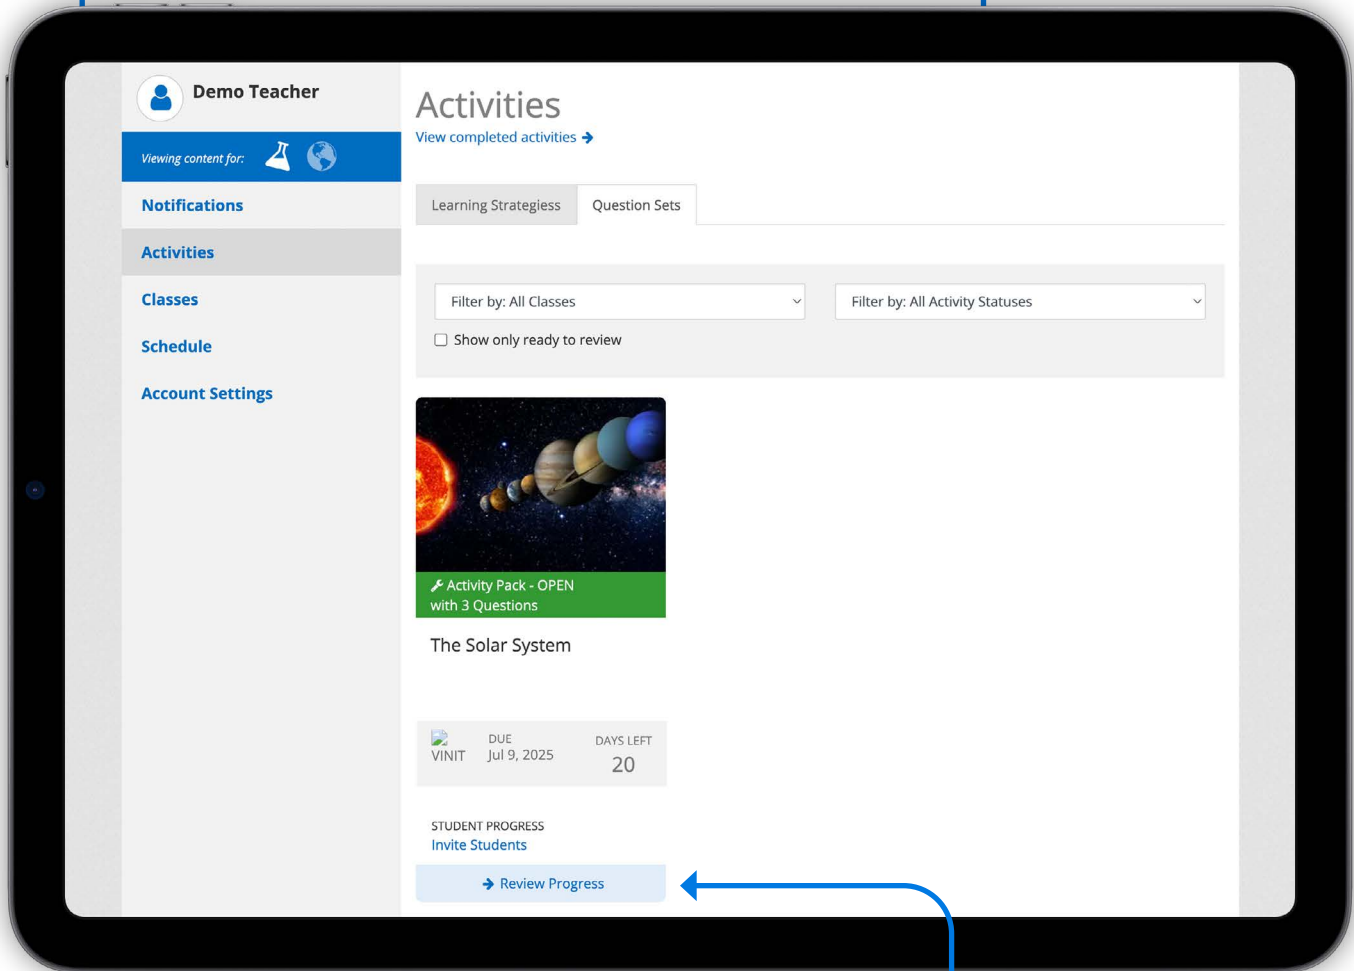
Demo Teacher

Viewing content for:

Notifications

Activities

Classes

Schedule

Account Settings

Activities

View completed activities

Learning Strategiess

Question Sets

Filter by: All Classes

Filter by: All Activity Statuses

Show only ready to review

Activity Pack - OPEN with 3 Questions

The Solar System

VINIT

DUE
Jul 9, 2025

DAYS LEFT
20

STUDENT PROGRESS
Invite Students

Review Progress